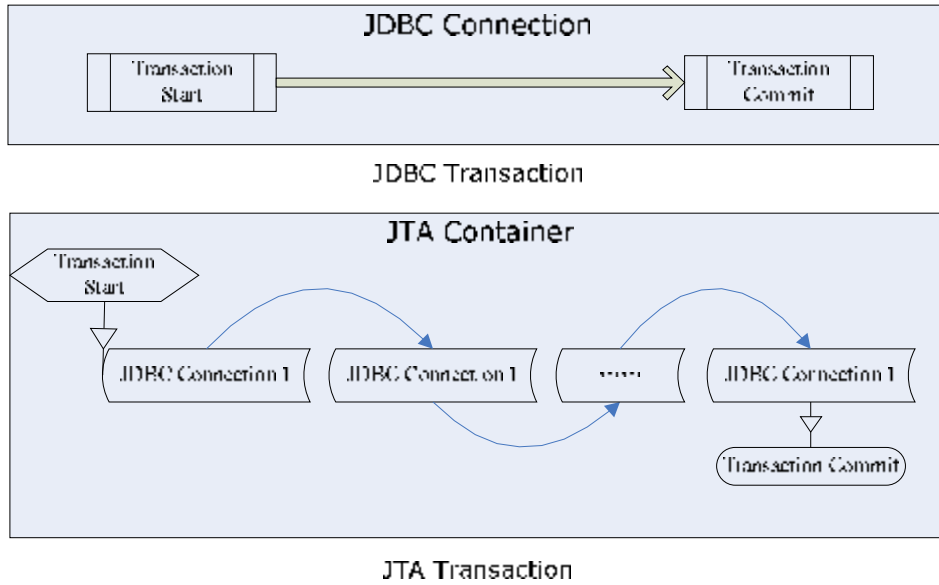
JDBC Connection

Transaction Start

Transaction Commit

JDBC Transaction

JTA Container

Transaction Start

JDBC Connection 1

JDBC Connection 1

......

JDBC Connection 1

Transaction Commit

JTA Transaction